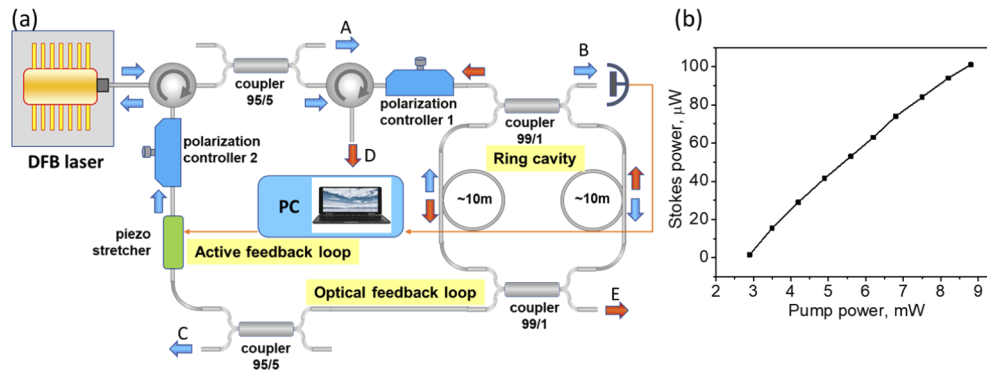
(a)

DFB laser

coupler 95/5

A

polarization controller 1

B

coupler 99/1

polarization controller 2

D

Ring cavity

PC

~10m

~10m

piezo stretcher

Active feedback loop

Optical feedback loop

coupler 99/1

E

C

coupler 95/5

(b)

Stokes power, μW

100

80

60

40

20

0

2

3

4

5

6

7

8

9

Pump power, mW